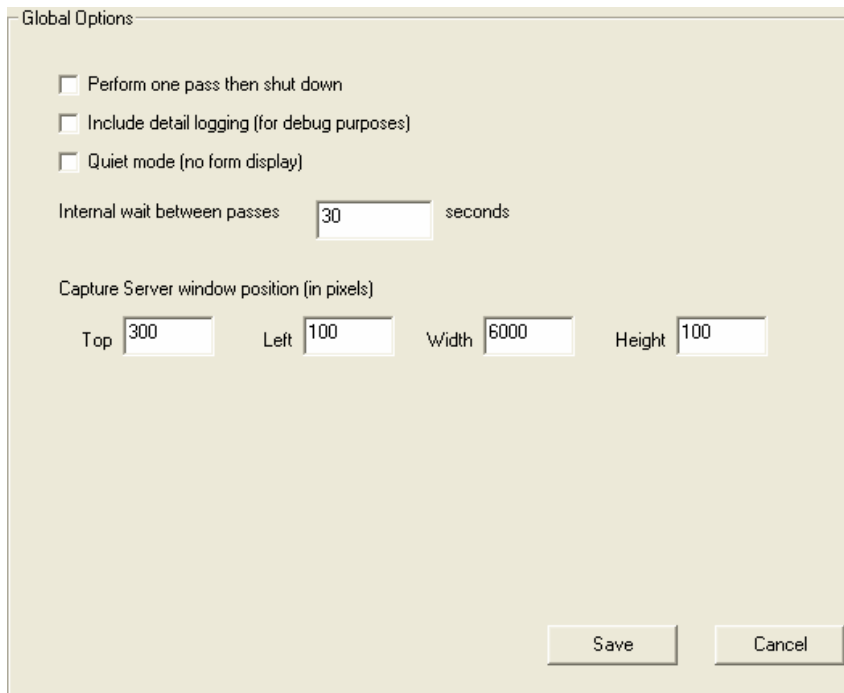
Global Options

Perform one pass then shut down

Include detail logging (for debug purposes)

Quiet mode (no form display)

Internal wait between passes 30 seconds

Capture Server window position (in pixels)

Top 300 Left 100 Width 6000 Height 100

Save Cancel